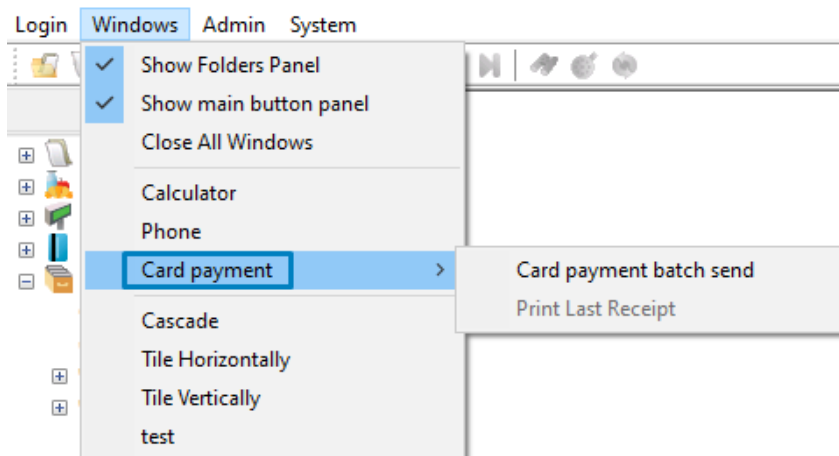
Login Windows Admin System

Show Folders Panel
Show main button panel
Close All Windows
Calculator
Phone
Card payment
Cascade
Tile Horizontally
Tile Vertically
test

Card payment batch send
Print Last Receipt